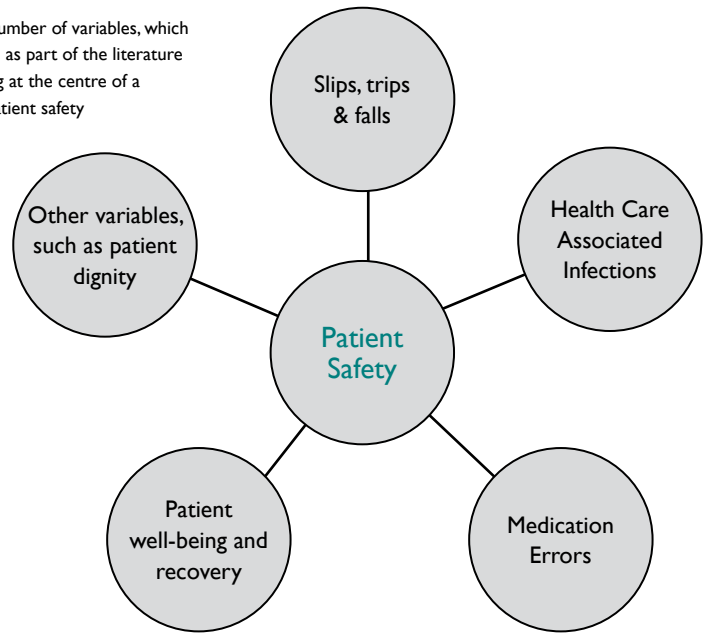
umber of variables, which as part of the literature g at the centre of a tient safety

Slips, trips & falls

Other variables, such as patient dignity

Health Care Associated Infections

Patient Safety

Patient well-being and recovery

Medication Errors